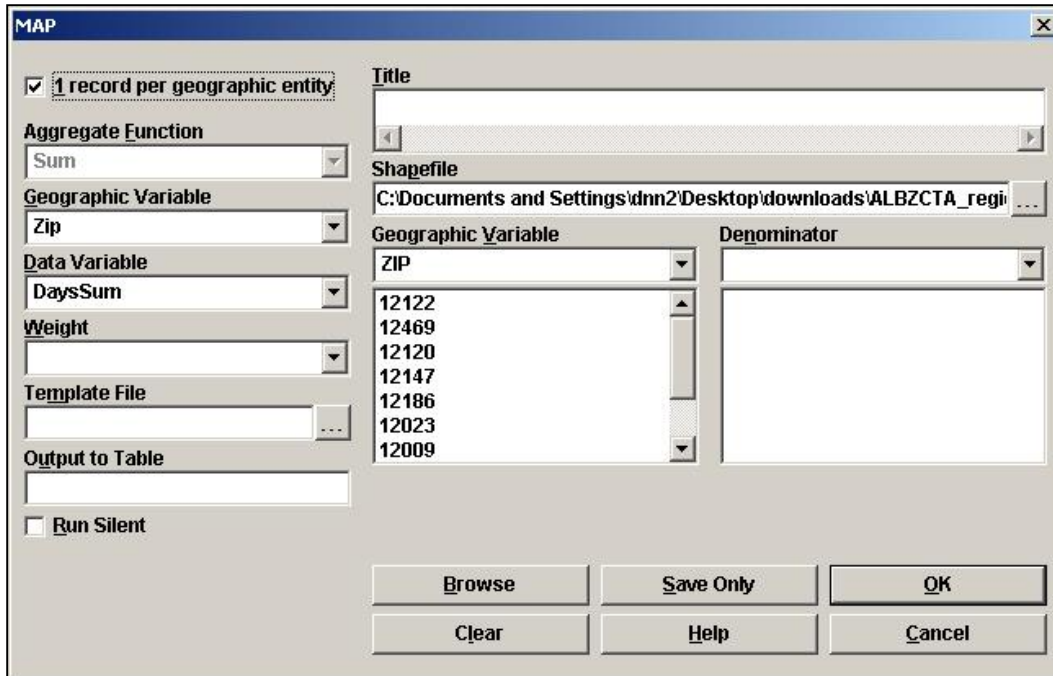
MAP

1 record per geographic entity

Aggregate Function
Sum

Geographic Variable
Zip

Data Variable
DaysSum

Weight

Template File
...

Output to Table

Run Silent

Title

Shapefile
C:\Documents and Settings\dnn2\Desktop\downloads\ALBZCTA_regi
...

Geographic Variable
ZIP

12122
12469
12120
12147
12186
12023
12009

Denominator

Browse
Save Only
OK
Clear
Help
Cancel